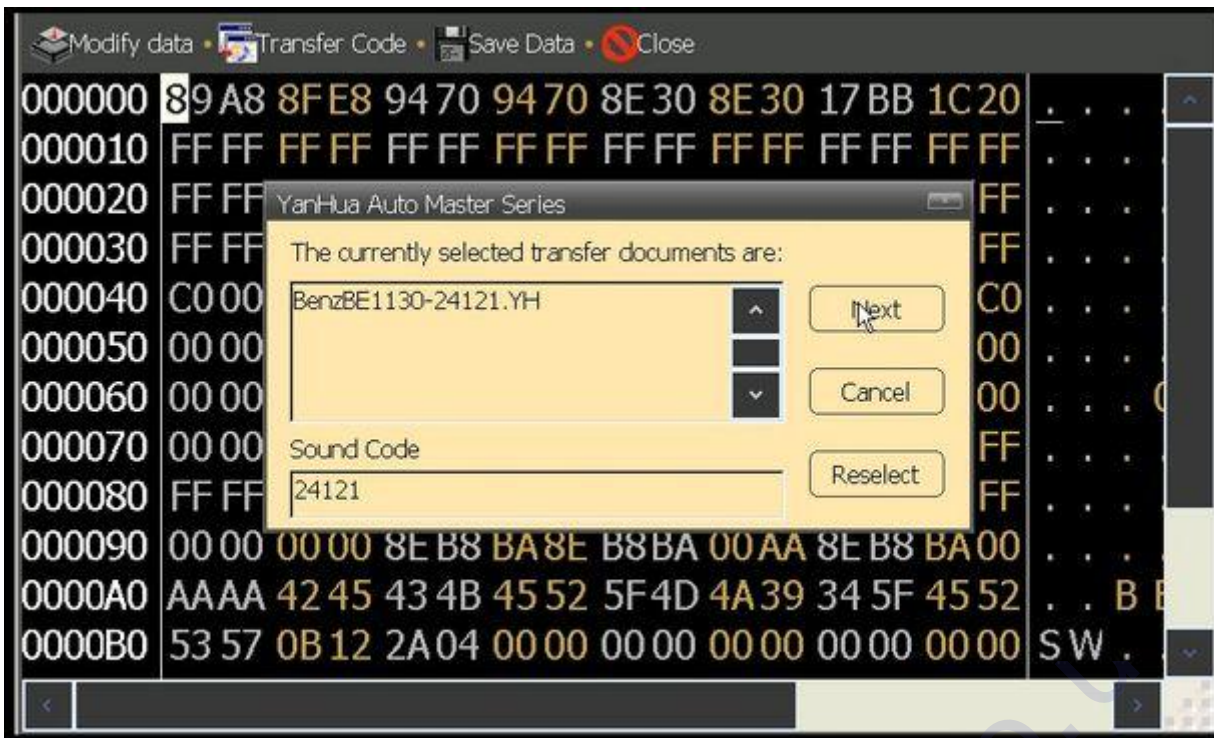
Modify data • Transfer Code • Save Data • Close

000000 89 A8 8F E8 94 70 94 70 8E 30 8E 30 17 BB 1C 20 . . . .
000010 FF FF FF FF FF FF FF FF FF FF FF FF FF FF FF FF . . . .
000020 FF FF FF . . . .
000030 FF FF FF . . . .
000040 C0 00 C0 . . . .
000050 00 00 00 . . . .
000060 00 00 00 . . . .
000070 00 00 FF . . . .
000080 FF FF FF . . . .
000090 00 00 00 00 8E B8 BA 8E B8 BA 00 AA 8E B8 BA 00 . . . .
0000A0 AA AA 42 45 43 4B 45 52 5F 4D 4A 39 34 5F 45 52 . . B E
0000B0 53 57 0B 12 2A 04 00 00 00 00 00 00 00 00 00 00 S W . .

YanHua Auto Master Series

The currently selected transfer documents are:

BenzBE1130-24121.YH

Next

Cancel

Sound Code

24121

Reselect